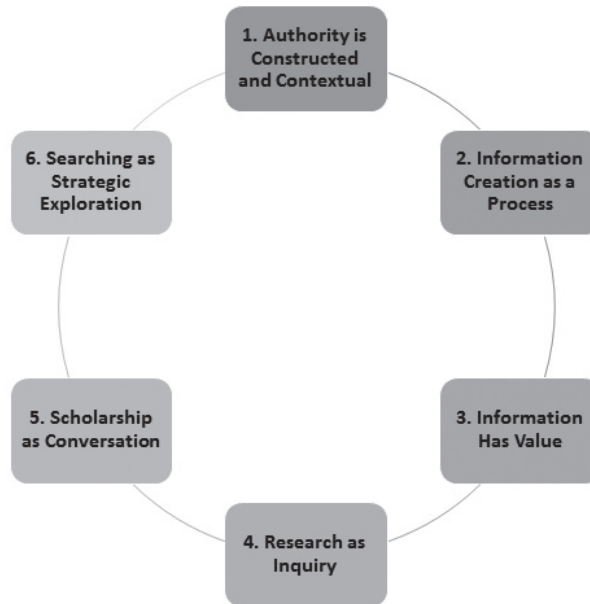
1. Authority is Constructed and Contextual

2. Information Creation as a Process

3. Information Has Value

4. Research as Inquiry

5. Scholarship as Conversation

6. Searching as Strategic Exploration